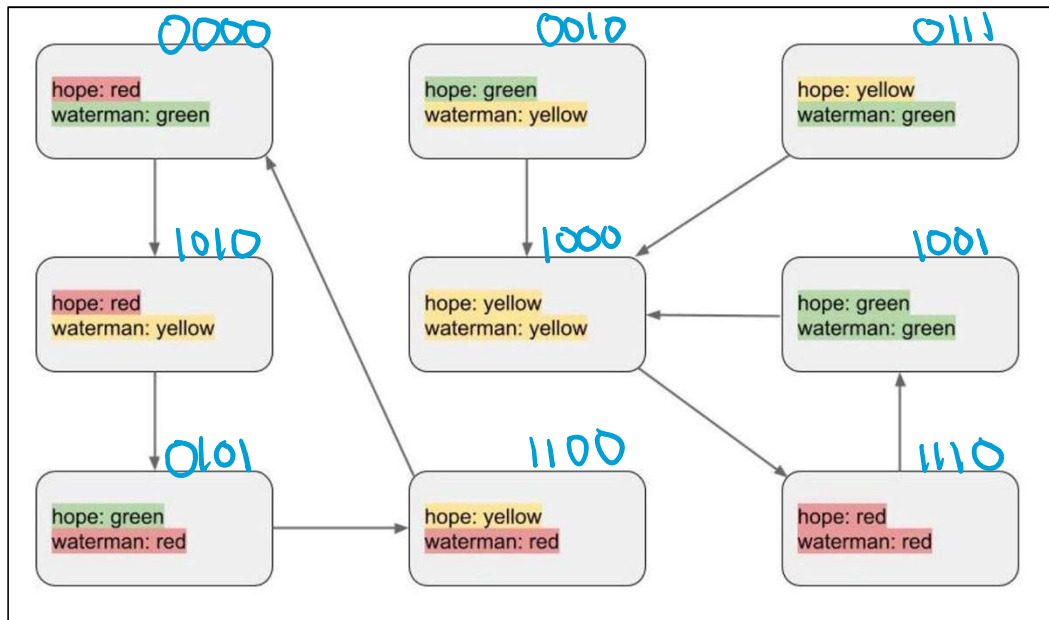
0000
hope: red
waterman: green

0010
hope: green
waterman: yellow

0111
hope: yellow
waterman: green

1010
hope: red
waterman: yellow

1000
hope: yellow
waterman: yellow

1001
hope: green
waterman: green

0101
hope: green
waterman: red

1100
hope: yellow
waterman: red

1110
hope: red
waterman: red